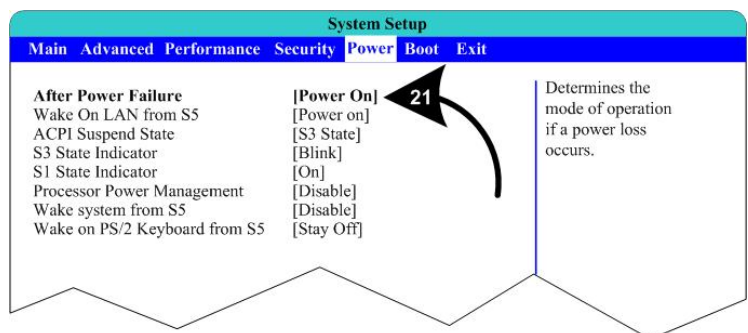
System Setup

Main Advanced Performance Security Power Boot Exit

| | |
|---|---|
| After Power Failure | [Power On] |
| Wake On LAN from S5 | [Power on] |
| ACPI Suspend State | [S3 State] |
| S3 State Indicator | [Blink] |
| S1 State Indicator | [On] |
| Processor Power Management | [Disable] |
| Wake system from S5 | [Disable] |
| Wake on PS/2 Keyboard from S5 | [Stay Off] |

21

Determines the mode of operation if a power loss occurs.